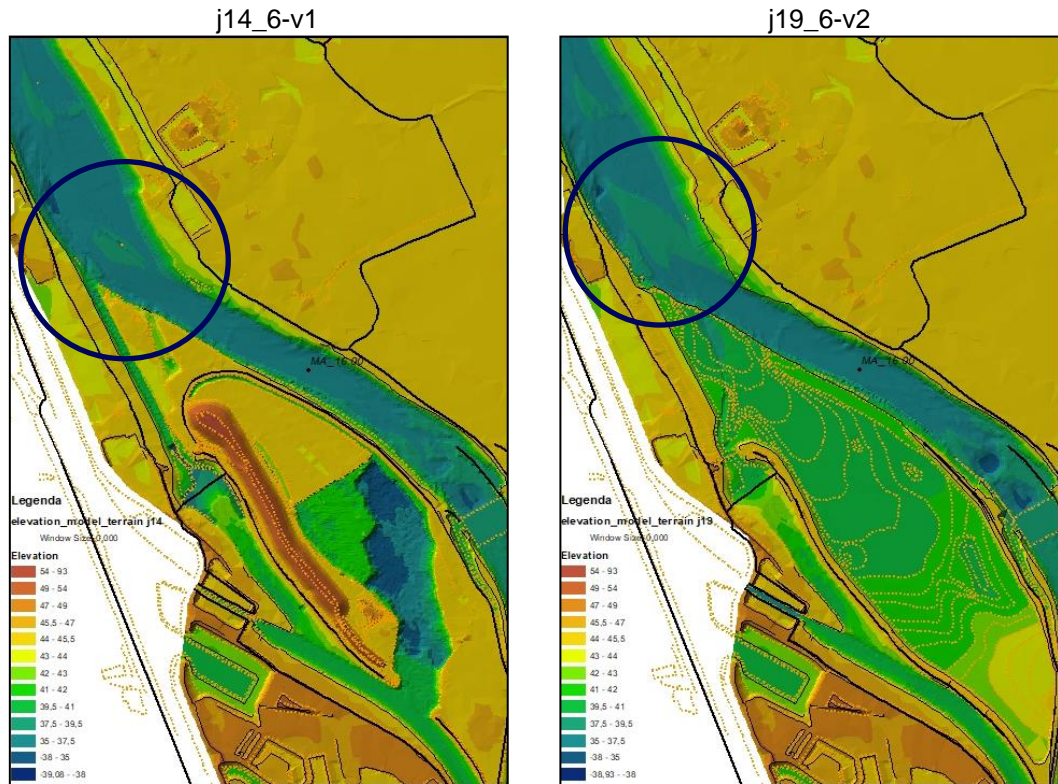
j14_6-v1

MA_16,00

Legenda
elevation_model_terrain j14
Window Size 0,000
Elevation
54 - 93
49 - 54
47 - 49
45,5 - 47
44 - 45,5
43 - 44
42 - 43
41 - 42
39,5 - 41
37,5 - 39,5
35 - 37,5
-38 - 35
-39,08 - -38

j19_6-v2

MA_16,00

Legenda
elevation_model_terrain j19
Window Size 0,000
Elevation
54 - 93
49 - 54
47 - 49
45,5 - 47
44 - 45,5
43 - 44
42 - 43
41 - 42
39,5 - 41
37,5 - 39,5
35 - 37,5
-38 - 35
-38,93 - -38